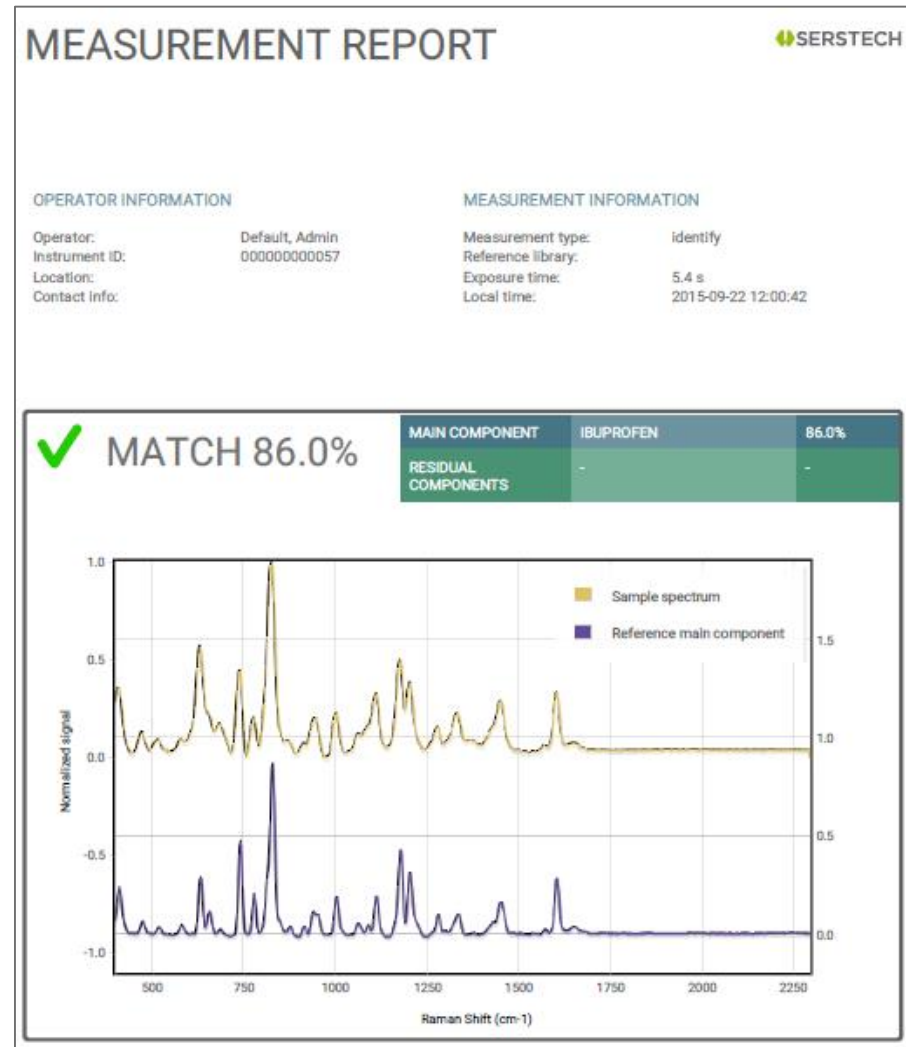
MEASUREMENT REPORT

SERSTECH

OPERATOR INFORMATION

Operator: Default, Admin
Instrument ID: 000000000057
Location:
Contact info:

MEASUREMENT INFORMATION

Measurement type: identify
Reference library:
Exposure time: 5.4 s
Local time: 2015-09-22 12:00:42

MATCH 86.0%

| MAIN COMPONENT | IBUPROFEN | 86.0% |
|---|---|---|
| RESIDUAL COMPONENTS | - | - |

Sample spectrum
Reference main component

1.0
0.5
0.0
-0.5
-1.0

Normalized signal

1.5
1.0
0.5
0.0

500 750 1000 1250 1500 1750 2000 2250

Raman Shift (cm-1)